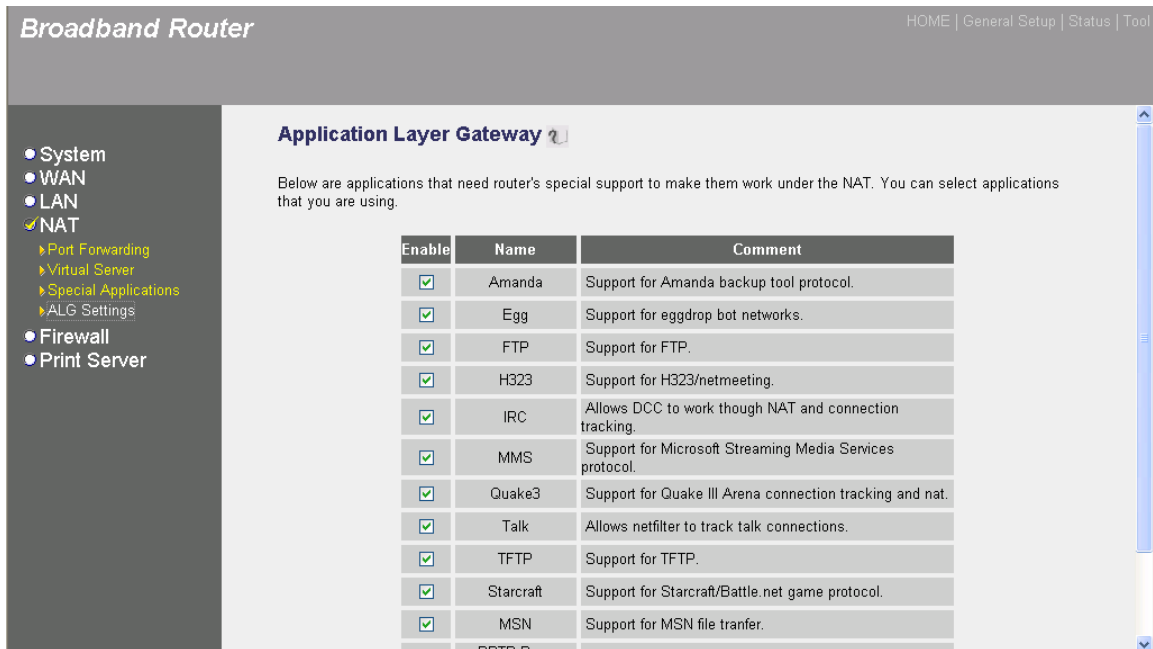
Broadband Router

HOME | General Setup | Status | Tool

System
WAN
LAN
NAT
Port Forwarding
Virtual Server
Special Applications
ALG Settings
Firewall
Print Server

Application Layer Gateway

Below are applications that need router's special support to make them work under the NAT. You can select applications that you are using.

| Enable | Name | Comment |
|---|---|---|
| ☑ | Amanda | Support for Amanda backup tool protocol. |
| ☑ | Egg | Support for eggdrop bot networks. |
| ☑ | FTP | Support for FTP. |
| ☑ | H323 | Support for H323/netmeeting. |
| ☑ | IRC | Allows DCC to work though NAT and connection tracking. |
| ☑ | MMS | Support for Microsoft Streaming Media Services protocol. |
| ☑ | Quake3 | Support for Quake III Arena connection tracking and nat. |
| ☑ | Talk | Allows netfilter to track talk connections. |
| ☑ | TFTP | Support for TFTP. |
| ☑ | Starcraft | Support for Starcraft/Battle.net game protocol. |
| ☑ | MSN | Support for MSN file tranfer. |
| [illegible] | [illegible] | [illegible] |